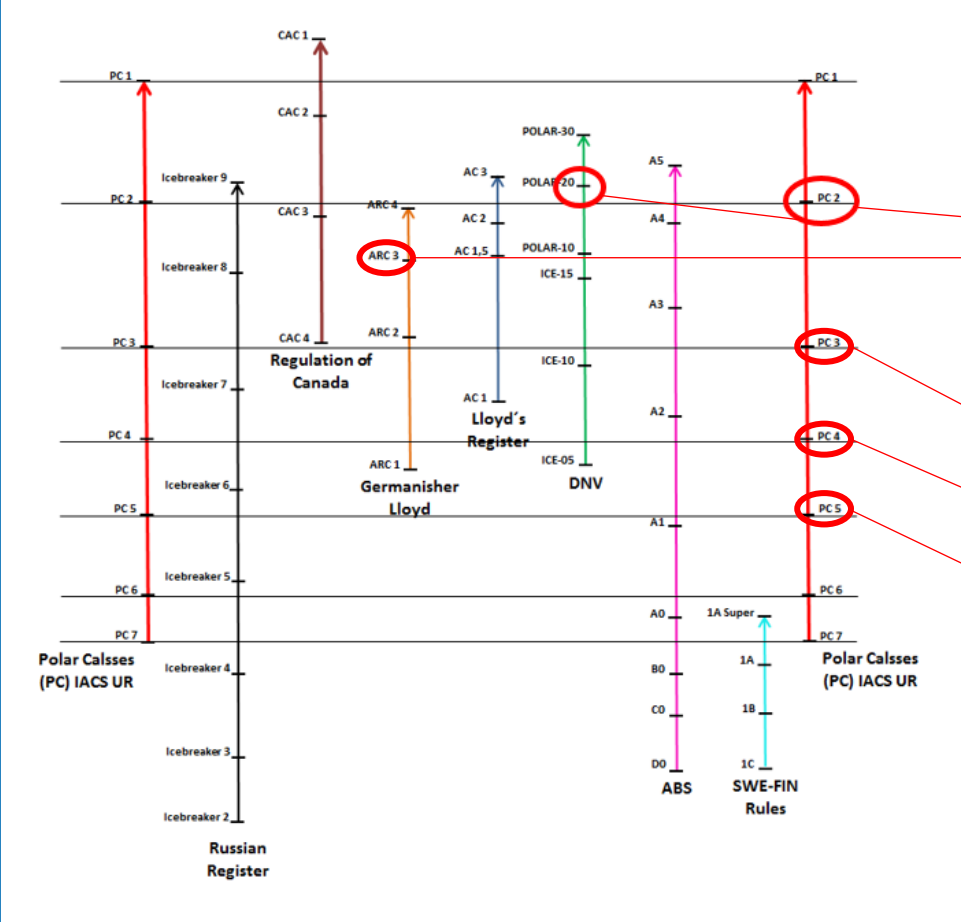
PC 1
PC 2
PC 3
PC 4
PC 5
PC 6
PC 7
Polar Calsses (PC) IACS UR

Icebreaker 9
Icebreaker 8
Icebreaker 7
Icebreaker 6
Icebreaker 5
Icebreaker 4
Icebreaker 3
Icebreaker 2
Russian Register

CAC 1
CAC 2
CAC 3
CAC 4
Regulation of Canada

ARC 4
ARC 3
ARC 2
ARC 1
Germanisher Lloyd

AC 3
AC 2
AC 1,5
AC 1
Lloyd´s Register

POLAR-30
POLAR-20
POLAR-10
ICE-15
ICE-10
ICE-05
DNV

A5
A4
A3
A2
A1
A0
B0
C0
D0
ABS

1A Super
1A
1B
1C
SWE-FIN Rules

PC 1
PC 2
PC 3
PC 4
PC 5
PC 6
PC 7
Polar Calsses (PC) IACS UR